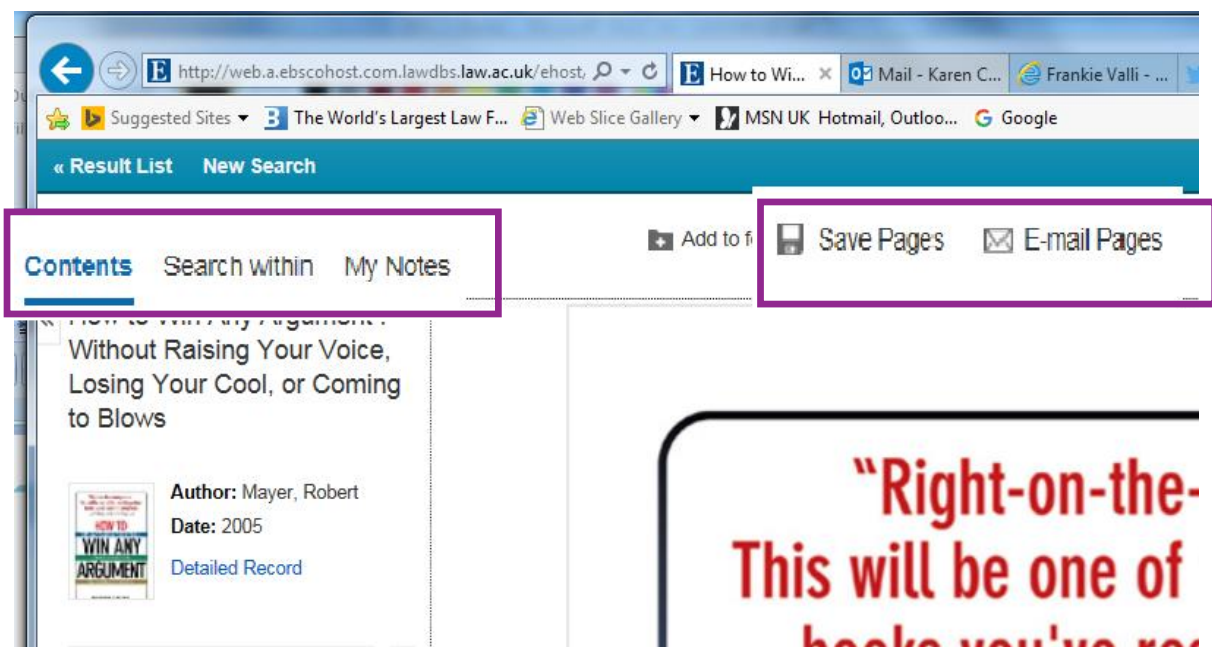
http://web.a.ebscohost.com.lawdbs.law.ac.uk/ehost/

How to Wi...

Mail - Karen C...

Frankie Valli - ...

Suggested Sites

The World's Largest Law F...

Web Slice Gallery

MSN UK

Hotmail, Outloo...

Google

« Result List

New Search

Contents

Search within

My Notes

Add to f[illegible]

Save Pages

E-mail Pages

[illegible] Without Raising Your Voice, Losing Your Cool, or Coming to Blows

HOW TO WIN ANY ARGUMENT

Author: Mayer, Robert

Date: 2005

Detailed Record

"Right-on-the-
This will be one of
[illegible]